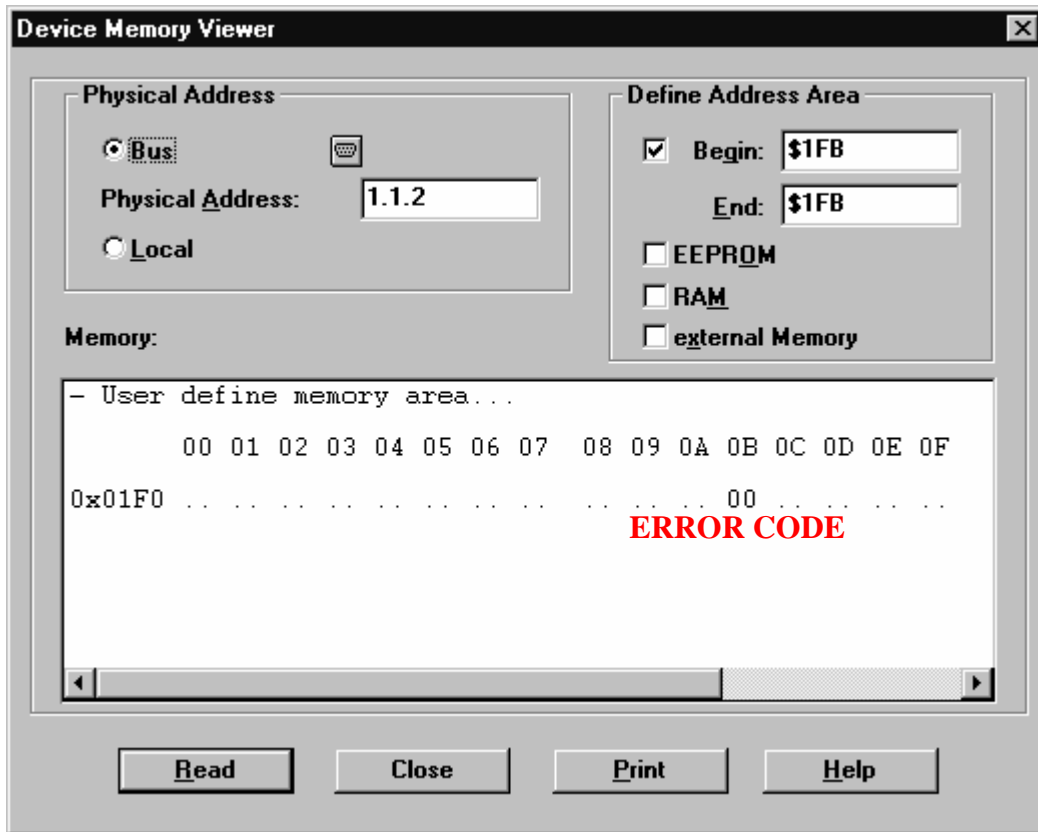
Device Memory Viewer

Physical Address
Bus
Physical Address: 1.1.2
Local

Define Address Area
Begin: $1FB
End: $1FB
EEPROM
RAM
external Memory

Memory:

- User define memory area...

00 01 02 03 04 05 06 07 08 09 0A 0B 0C 0D 0E 0F

0x01F0 .. .. .. .. .. .. .. .. .. .. .. 00 .. .. .. ..

ERROR CODE

Read Close Print Help